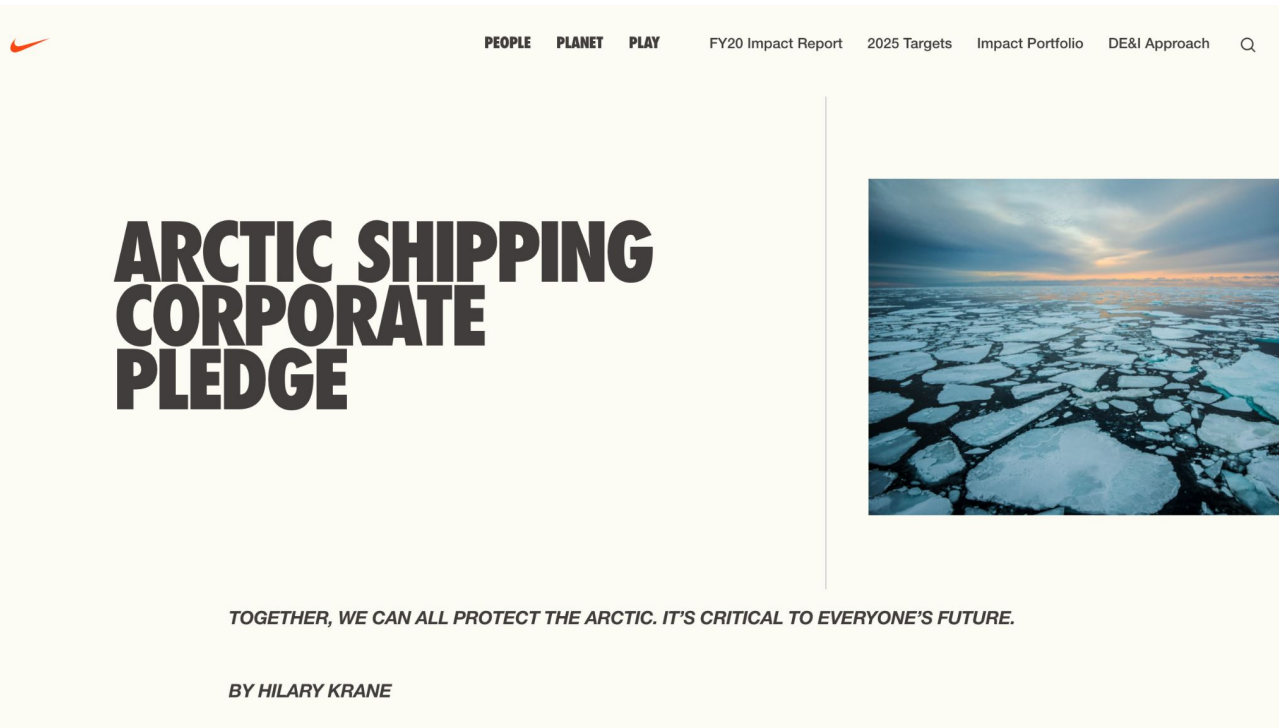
PEOPLE PLANET PLAY FY20 Impact Report 2025 Targets Impact Portfolio DE&I Approach

ARCTIC SHIPPING CORPORATE PLEDGE

TOGETHER, WE CAN ALL PROTECT THE ARCTIC. IT'S CRITICAL TO EVERYONE'S FUTURE.

BY HILARY KRANE